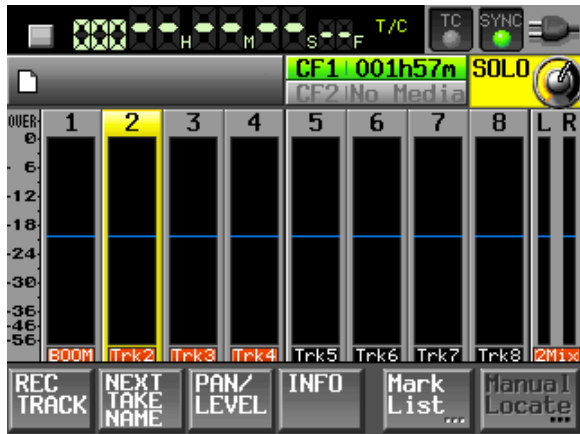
000 - - H - - M - - S - - F T/C

TC SYNC

CF1 001h57m
CF2 No Media
SOLO

OVER
0
6
12
18
24
30
36
46
56

1 2 3 4 5 6 7 8 L R

BOOM Trk2 Trk3 Trk4 Trk5 Trk6 Trk7 Trk8 2Mix

REC TRACK
NEXT TAKE NAME
PAN/ LEVEL
INFO
Mark List ...
Manual Locate ...